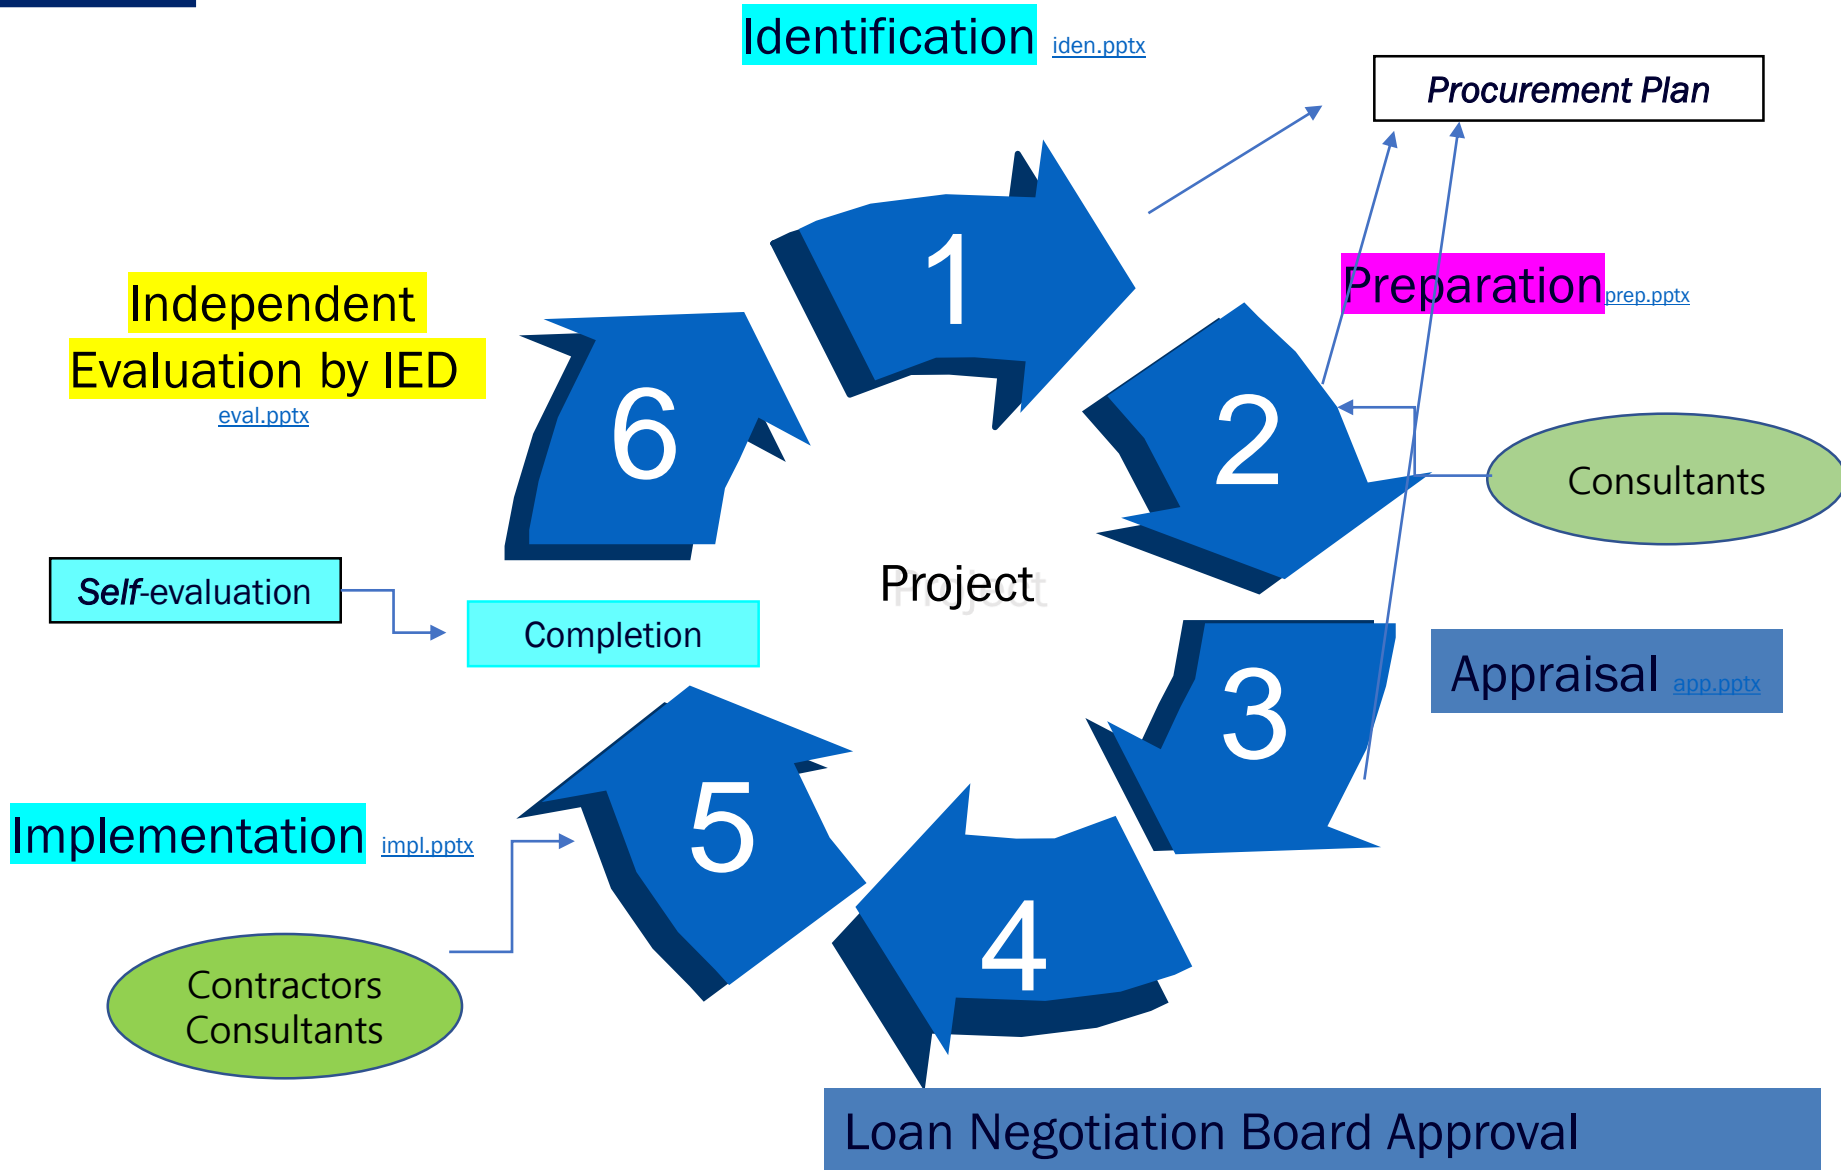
Identification iden.pptx

Procurement Plan

Independent Evaluation by IED
eval.pptx

1

Preparation prep.pptx

6

2

Consultants

Self-evaluation

Project

Completion

3

Appraisal app.pptx

5

Implementation impl.pptx

4

Contractors Consultants

Loan Negotiation Board Approval